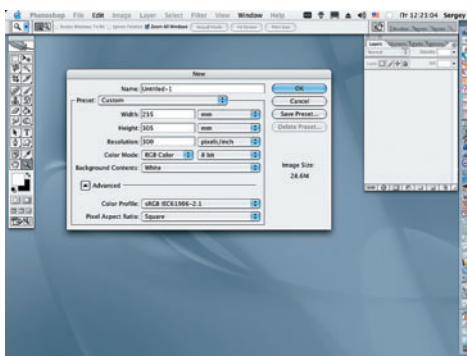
Photoshop File Edit Image Layer Select Filter View Window Help

Fri 12:21:04 Sergey

New

Name: Untitled-1

OK

Preset: Custom

Cancel

Width: 215 mm

Save Preset...

Height: 305 mm

Delete Preset...

Resolution: 300 pixels/inch

Color Mode: RGB Color 8 bit

Background Contents: White

Image Size: 28.6M

Advanced

Color Profile: sRGB IEC61966-2.1

Pixel Aspect Ratio: Square

Layers